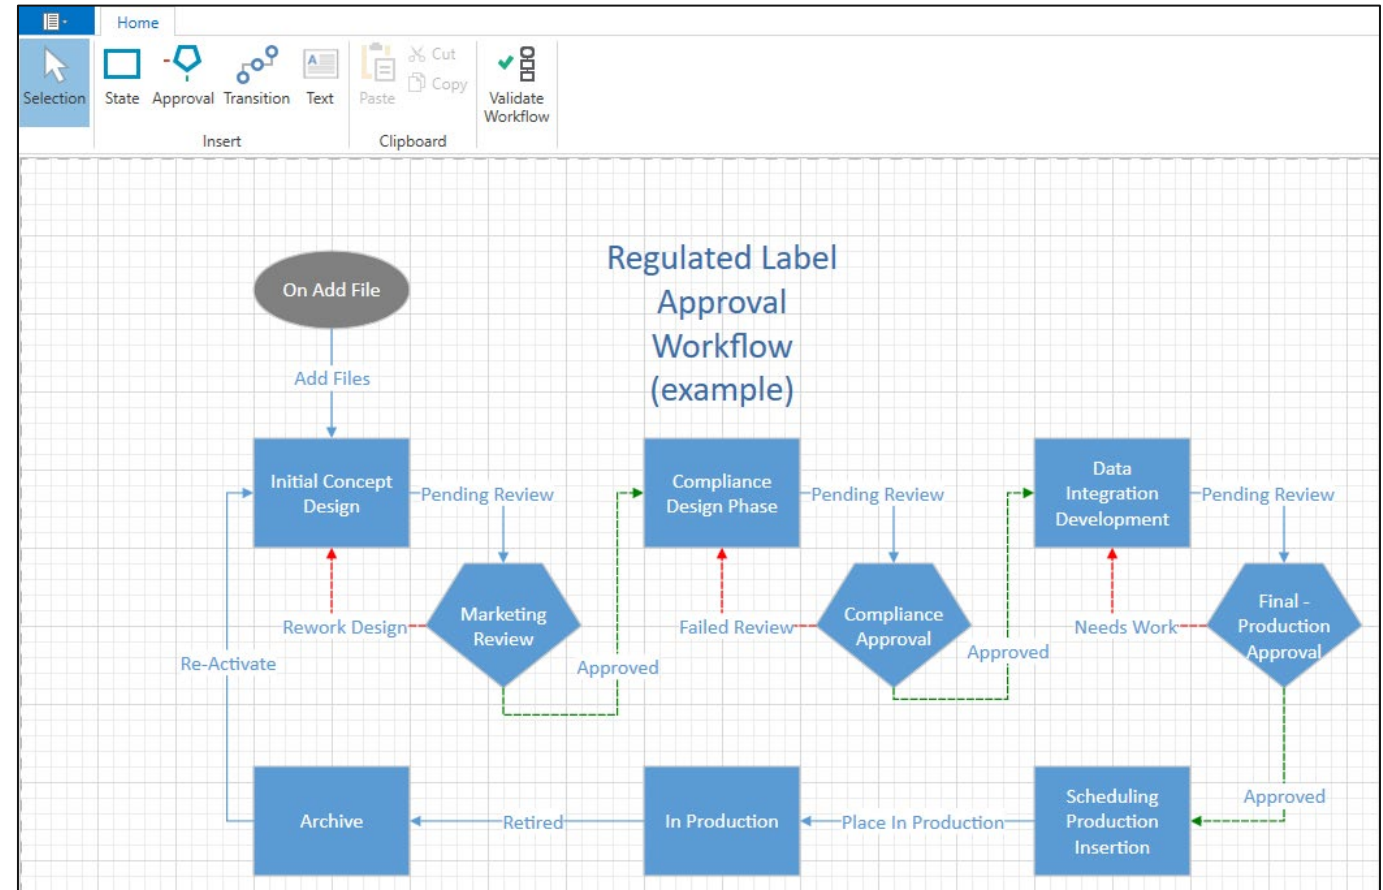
Home

Selection State Approval Transition Text
Insert

Paste Cut Copy
Clipboard

Validate Workflow

Regulated Label Approval Workflow (example)

On Add File

Add Files

Initial Concept Design

Pending Review

Marketing Review

Rework Design

Approved

Compliance Design Phase

Pending Review

Compliance Approval

Failed Review

Approved

Data Integration Development

Pending Review

Final - Production Approval

Needs Work

Approved

Re-Activate

Archive

Retired

In Production

Place In Production

Scheduling Production Insertion